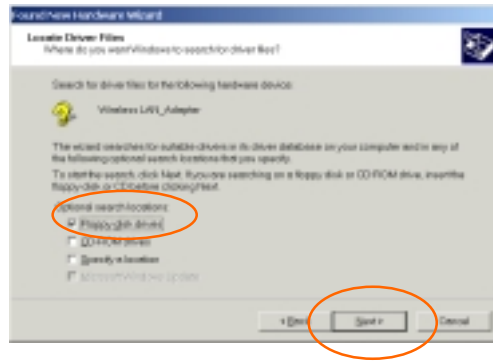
Found New Hardware Wizard

Locate Driver Files
Where do you want Windows to search for driver files?

Search for driver files for the following hardware device:

Wireless LAN_Adapter

The wizard searches for suitable drivers in its driver database on your computer and in any of the following optional search locations that you specify.

To start the search, click Next. If you are searching on a floppy disk or CD-ROM drive, insert the floppy disk or CD before clicking Next.

Optional search locations:
Floppy disk drives
CD-ROM drives
Specify a location
Microsoft Windows Update

< Back
Next >
Cancel